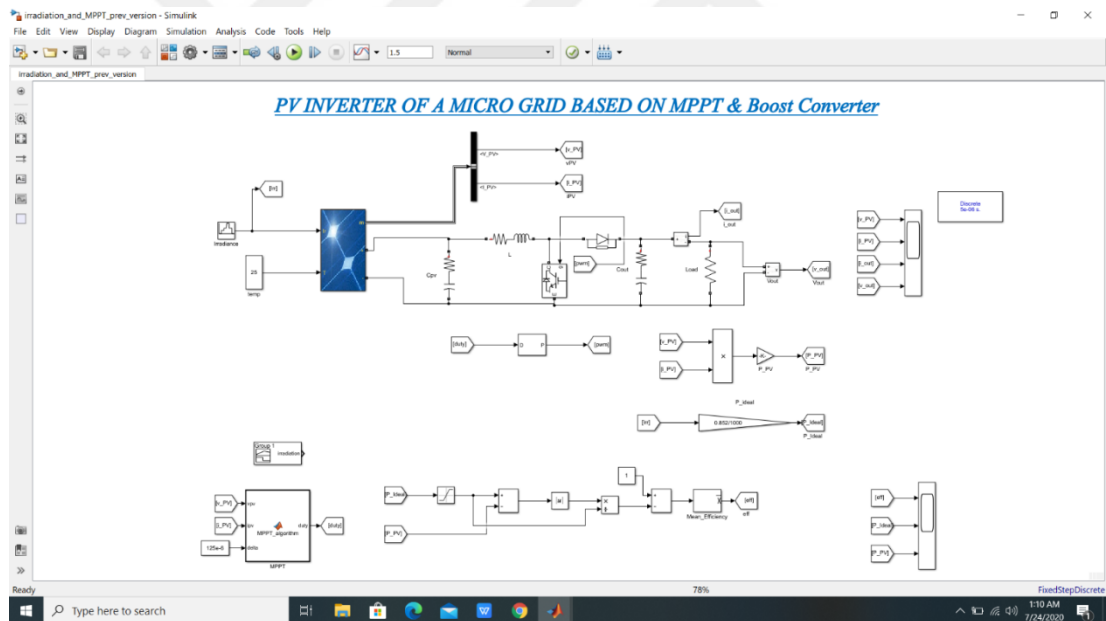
irradiation_and_MPPT_prev_version - Simulink

File Edit View Display Diagram Simulation Analysis Code Tools Help

1.5

Normal

irradiation_and_MPPT_prev_version

PV INVERTER OF A MICRO GRID BASED ON MPPT & Boost Converter

<V_PV>

<I_PV>

[V_PV]

vPV

[I_PV]

IPV

[Irr]

Irradiance

25

Temp

Cpv

L

[pwm]

Cout

Load

[I_out]

I_out

[V_out]

Vout

Vout

Discrete
5e-06 s.

[V_PV]

[I_PV]

[I_out]

[V_out]

[duty]

D

P

[pwm]

[V_PV]

[I_PV]

P_PV

[P_PV]

P_PV

P_Ideal

[Irr]

0.852/1000

[P_Ideal]

P_Ideal

Group 1

irradiation

1

[P_Ideal]

[a]

[eff]

eff

Mean_Efficiency

[P_PV]

[V_PV]

[I_PV]

125e-6

vpv

ipv

delta

MPPT_algorithm

duty

[duty]

MPPT

[eff]

[P_Ideal]

[P_PV]

Ready

78%

FixedStepDiscrete

Type here to search

1:10 AM
7/24/2020